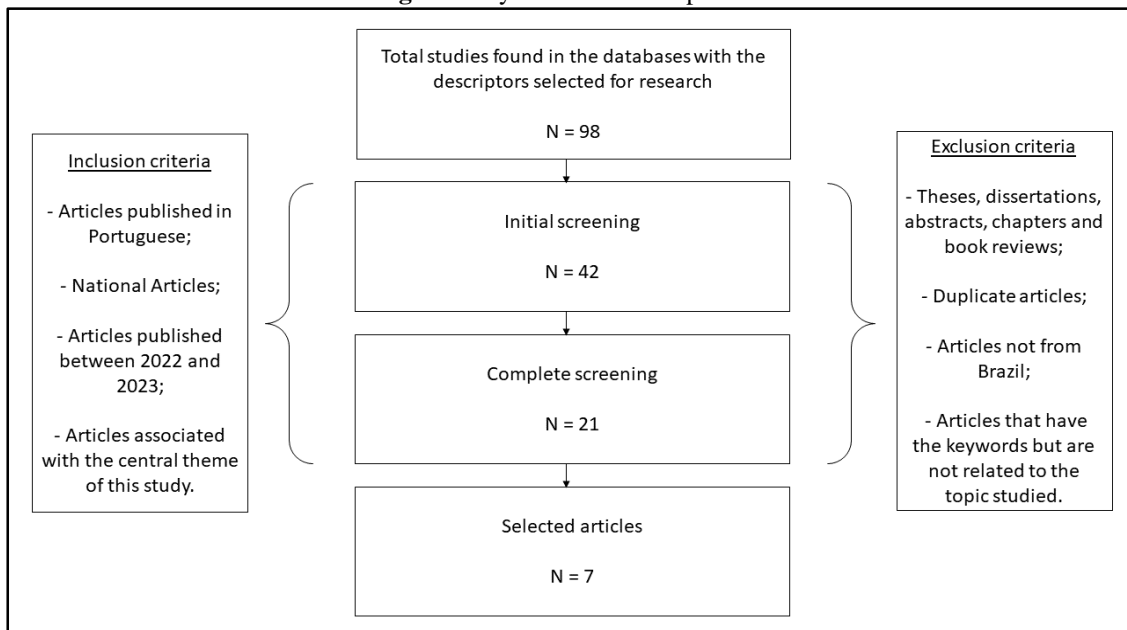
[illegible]

Total studies found in the databases with the descriptors selected for research

N = 98

Inclusion criteria

- Articles published in Portuguese;

- National Articles;

- Articles published between 2022 and 2023;

- Articles associated with the central theme of this study.

Initial screening

N = 42

Complete screening

N = 21

Selected articles

N = 7

Exclusion criteria

- Theses, dissertations, abstracts, chapters and book reviews;

- Duplicate articles;

- Articles not from Brazil;

- Articles that have the keywords but are not related to the topic studied.